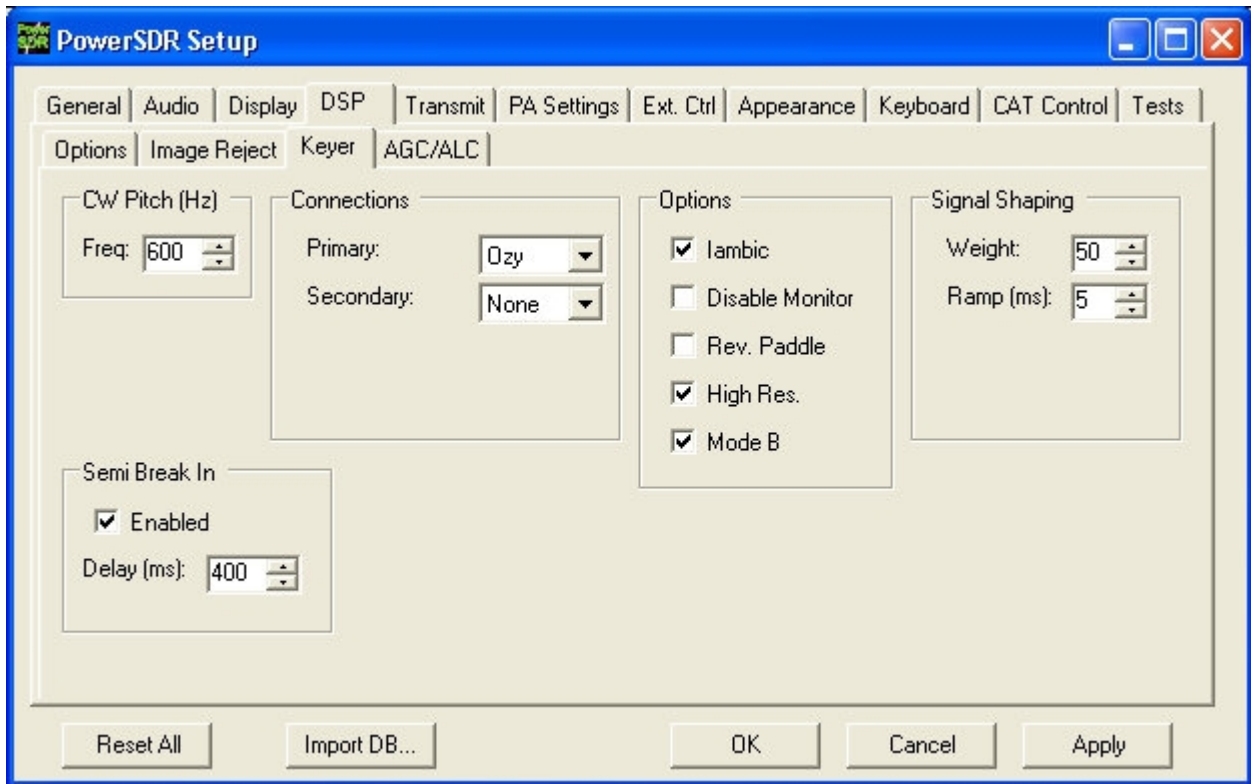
PowerSDR Setup

General | Audio | Display | DSP | Transmit | PA Settings | Ext. Ctrl | Appearance | Keyboard | CAT Control | Tests

Options | Image Reject | Keyer | AGC/ALC

CW Pitch (Hz)
Freq: 600

Connections
Primary: Ozy
Secondary: None

Options
☑ Iambic
☐ Disable Monitor
☐ Rev. Paddle
☑ High Res.
☑ Mode B

Signal Shaping
Weight: 50
Ramp (ms): 5

Semi Break In
☑ Enabled
Delay (ms): 400

Reset All
Import DB...
OK
Cancel
Apply